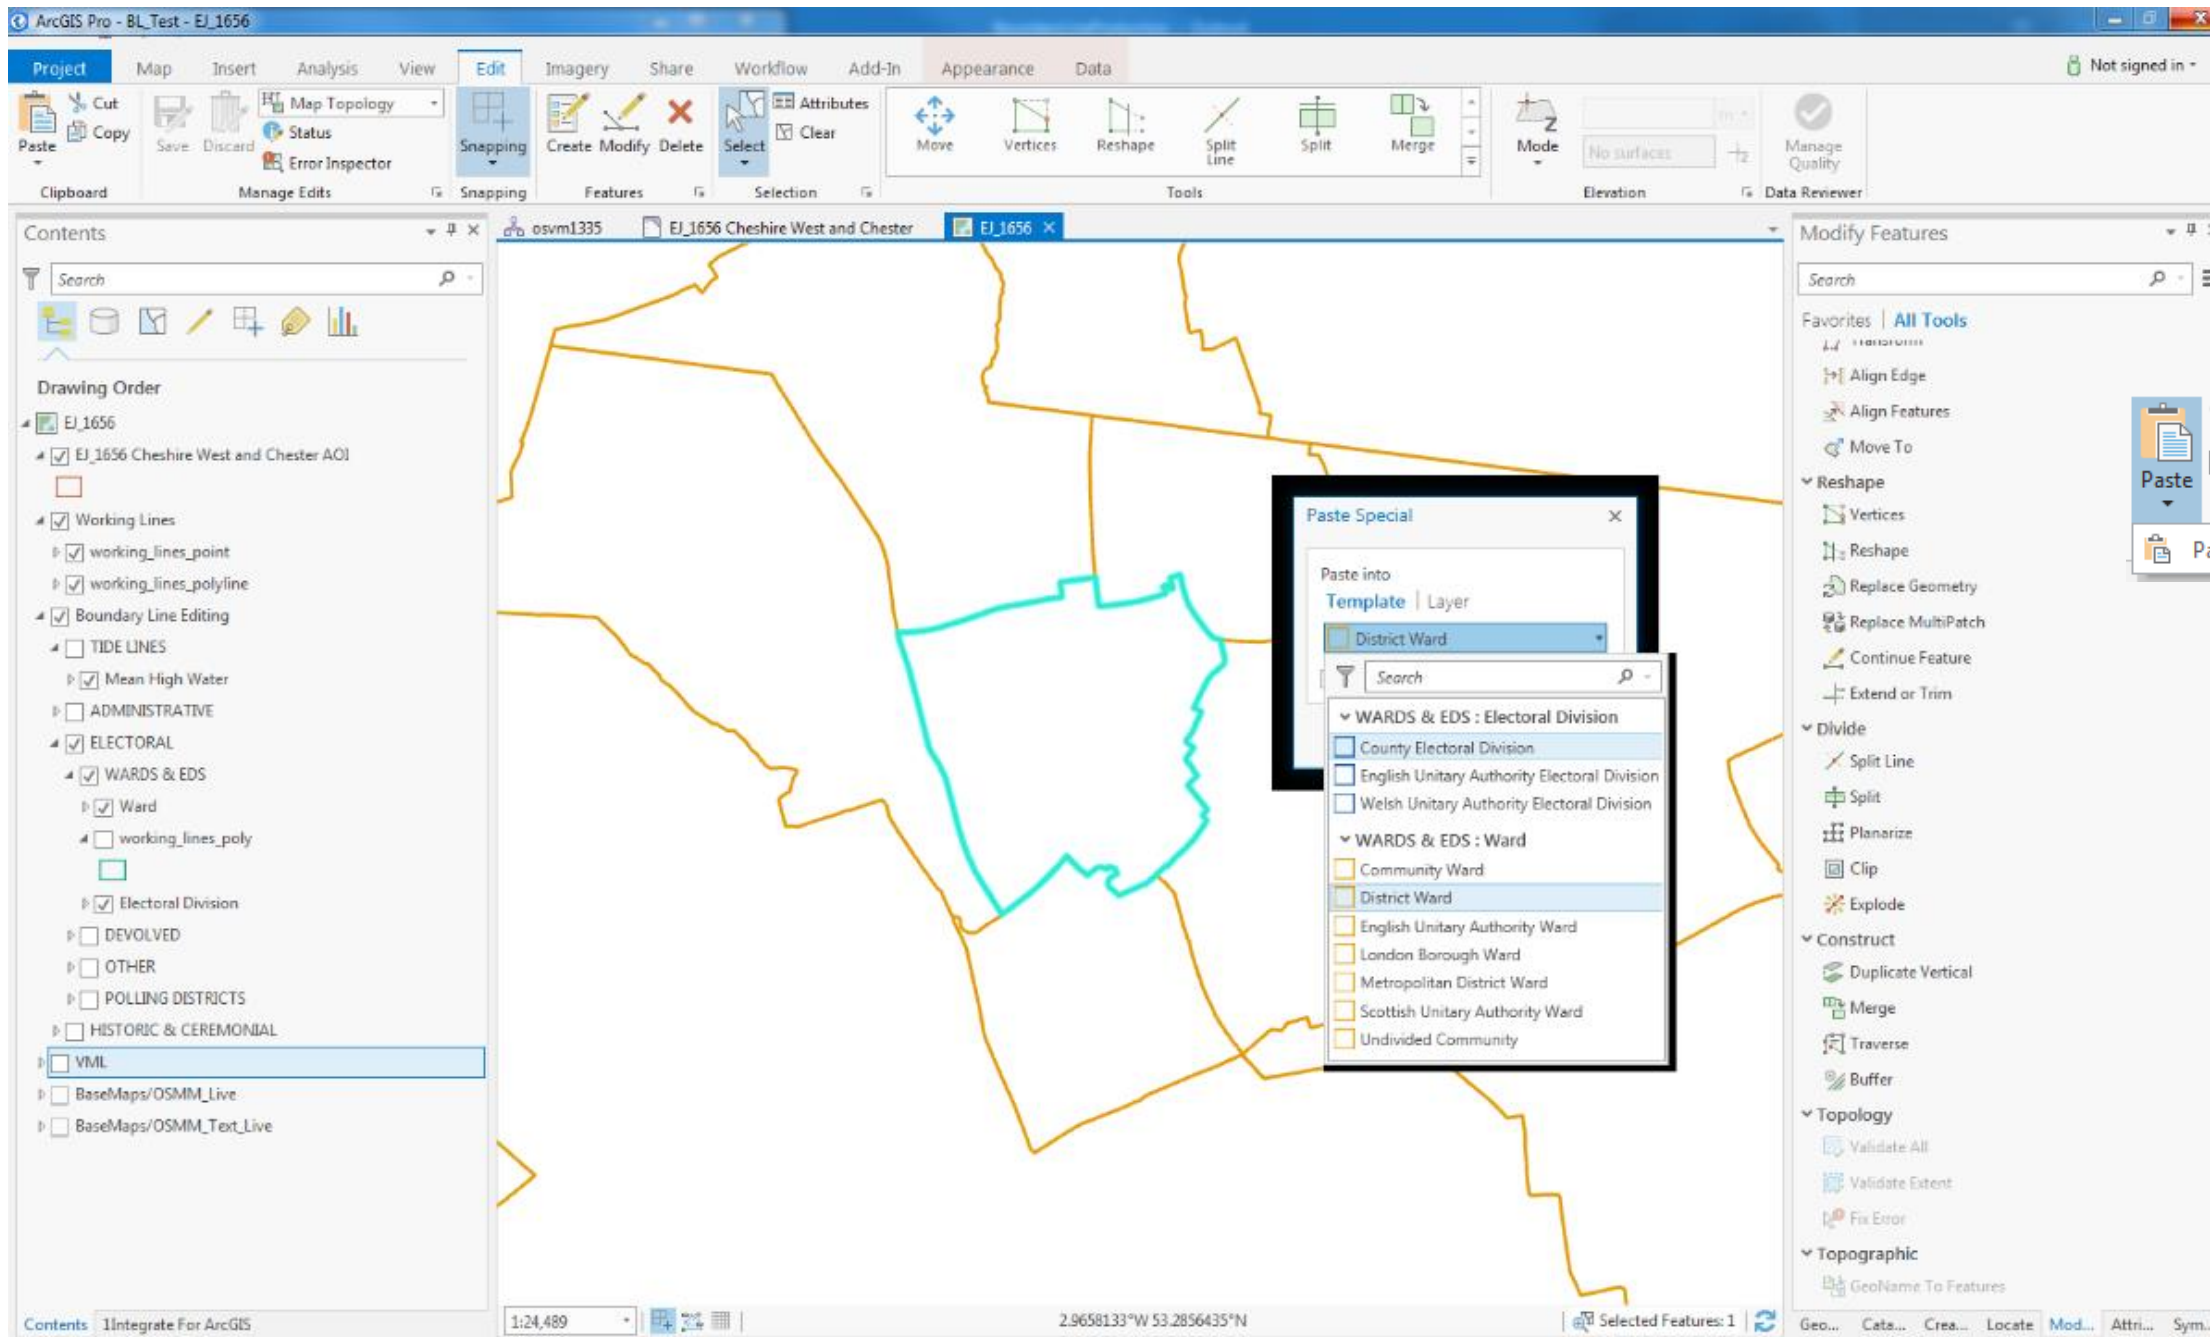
ArcGIS Pro - BL_Test - EJ_1656

Project Map Insert Analysis View Edit Imagery Share Workflow Add-In Appearance Data

Not signed in

Paste Cut Copy Clipboard
Save Discard Map Topology Status Error Inspector Manage Edits
Snapping Snapping
Create Modify Delete Features
Select Attributes Clear Selection
Move Vertices Reshape Split Line Split Merge Tools
Mode No surfaces Elevation
Manage Quality Data Reviewer

Contents
Search

Drawing Order
EJ_1656
EJ_1656 Cheshire West and Chester AOI
Working Lines
working_lines_point
working_lines_polyline
Boundary Line Editing
TIDE LINES
Mean High Water
ADMINISTRATIVE
ELECTORAL
WARDS & EDS
Ward
working_lines_poly
Electoral Division
DEVOLVED
OTHER
POLLING DISTRICTS
HISTORIC & CEREMONIAL
VML
BaseMaps/OSMM_Live
BaseMaps/OSMM_Text_Live

osvm1335 EJ_1656 Cheshire West and Chester EJ_1656

Paste Special
Paste into
Template | Layer
District Ward
Search
WARDS & EDS : Electoral Division
County Electoral Division
English Unitary Authority Electoral Division
Welsh Unitary Authority Electoral Division
WARDS & EDS : Ward
Community Ward
District Ward
English Unitary Authority Ward
London Borough Ward
Metropolitan District Ward
Scottish Unitary Authority Ward
Undivided Community

Modify Features
Search
Favorites | All Tools
Transform
Align Edge
Align Features
Move To
Reshape
Vertices
Reshape
Replace Geometry
Replace MultiPatch
Continue Feature
Extend or Trim
Divide
Split Line
Split
Planarize
Clip
Explode
Construct
Duplicate Vertical
Merge
Traverse
Buffer
Topology
Validate All
Validate Extent
Fix Error
Topographic
GeoName To Features

Paste
Pa

Contents 1Integrate For ArcGIS
1:24,489
2.9658133°W 53.2856435°N
Selected Features: 1
Geo... Cata... Crea... Locate Mod... Attri... Sym...